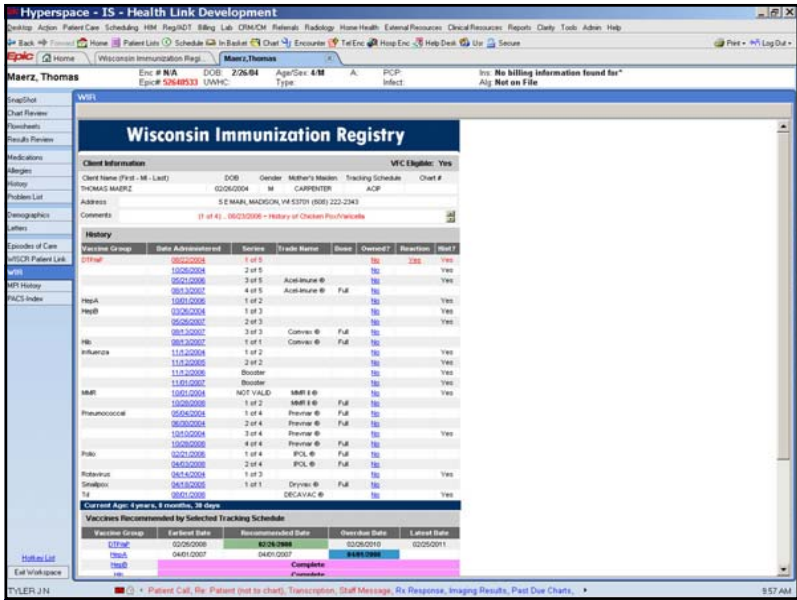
Hyperspace - IS - Health Link Development

Desktop Action Patient Care Scheduling HIM Reg/ADT Billing Lab CRM/CM Referrals Radiology Home Health External Resources Clinical Resources Reports Clarity Tools Admin Help

Back Forward Home Patient Lists Schedule In Basket Chart Encounter Tel Enc Hosp Enc Help Desk Ucr Secure Print Log Out

Epic Home Wisconsin Immunization Regi... Maerz,Thomas

Maerz, Thomas
Enc # N/A Epic# 52648533 DOB: 2/26/04 UWHC: Age/Sex: 4/M Type: A: PCP: Infect: Ins: No billing information found for* Alg: Not on File

SnapShot
Chart Review
Flowsheets
Results Review
Medications
Allergies
History
Problem List
Demographics
Letters
Episodes of Care
WISCR Patient Link
WIR
MPI History
PACS Index
Hotkey List
Exit Workspace

WIR

Wisconsin Immunization Registry

Client Information VFC Eligible: Yes

| Client Name (First - MI - Last) | DOB | Gender | Mother's Maiden | Tracking Schedule | Chart # |
|---|---|---|---|---|---|
| THOMAS MAERZ | 02/26/2004 | M | CARPENTER | ACIP | |

Address S E MAIN, MADISON, WI 53701 (608) 222-2343
Comments (1 of 4) ... 06/23/2006 - History of Chicken Pox/Varicella

History

| Vaccine Group | Date Administered | Series | Trade Name | Dose | Owned? | Reaction | Hist? |
|---|---|---|---|---|---|---|---|
| DTP/aP | 06/22/2004 | 1 of 5 | | | No | Yes | Yes |
| | 10/26/2004 | 2 of 5 | | | No | | Yes |
| | 05/21/2006 | 3 of 5 | Acel-Imune ® | | No | | Yes |
| | 08/13/2007 | 4 of 5 | Acel-Imune ® | Full | No | | |
| HepA | 10/01/2006 | 1 of 2 | | | No | | Yes |
| HepB | 03/26/2004 | 1 of 3 | | | No | | Yes |
| | 05/26/2007 | 2 of 3 | | | No | | Yes |
| | 08/13/2007 | 3 of 3 | Comvax ® | Full | No | | |
| Hib | 08/13/2007 | 1 of 1 | Comvax ® | Full | No | | |
| Influenza | 11/12/2004 | 1 of 2 | | | No | | Yes |
| | 11/12/2005 | 2 of 2 | | | No | | Yes |
| | 11/12/2006 | Booster | | | No | | Yes |
| | 11/01/2007 | Booster | | | No | | Yes |
| MMR | 10/01/2004 | NOT VALID | MMR II ® | | No | | Yes |
| | 10/28/2006 | 1 of 2 | MMR II ® | Full | No | | |
| Pneumococcal | 05/04/2004 | 1 of 4 | Prevnar ® | Full | No | | |
| | 06/30/2004 | 2 of 4 | Prevnar ® | Full | No | | |
| | 10/10/2004 | 3 of 4 | Prevnar ® | | No | | Yes |
| | 10/28/2006 | 4 of 4 | Prevnar ® | Full | No | | |
| Polio | 02/21/2006 | 1 of 4 | IPOL ® | Full | No | | |
| | 04/03/2006 | 2 of 4 | IPOL ® | Full | No | | |
| Rotavirus | 04/14/2004 | 1 of 3 | | | No | | Yes |
| Smallpox | 04/18/2005 | 1 of 1 | Dryvax ® | Full | No | | |
| Td | 08/01/2006 | | DECAVAC ® | | No | | Yes |

Current Age: 4 years, 8 months, 30 days

Vaccines Recommended by Selected Tracking Schedule

| Vaccine Group | Earliest Date | Recommended Date | Overdue Date | Latest Date |
|---|---|---|---|---|
| DTP/aP | 02/26/2008 | 02/26/2008 | 02/26/2010 | 02/25/2011 |
| HepA | 04/01/2007 | 04/01/2007 | 04/01/2008 | |
| HepB | | Complete | | |
| Hib | | Complete | | |

TYLER,J.N. Patient Call, Re: Patient (not to chart), Transcription, Staff Message, Rx Response, Imaging Results, Past Due Charts, 9:57 AM